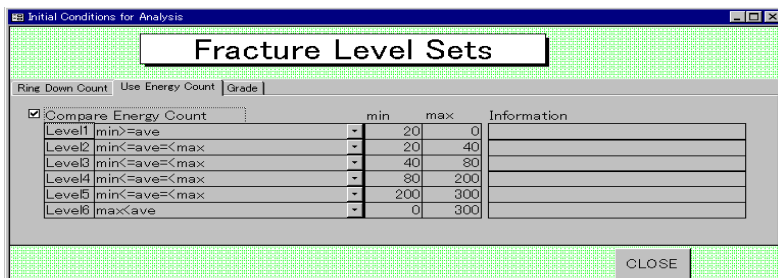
Initial Conditions for Analysis

Fracture Level Sets

Ring Down Count | Use Energy Count | Grade

☑ Compare Energy Count

| | | min | max | Information |
|---|---|---|---|---|
| Level1 | min>=ave | 20 | 0 | |
| Level2 | min<=ave=<max | 20 | 40 | |
| Level3 | min<=ave=<max | 40 | 80 | |
| Level4 | min<=ave=<max | 80 | 200 | |
| Level5 | min<=ave=<max | 200 | 300 | |
| Level6 | max<ave | 0 | 300 | |

CLOSE